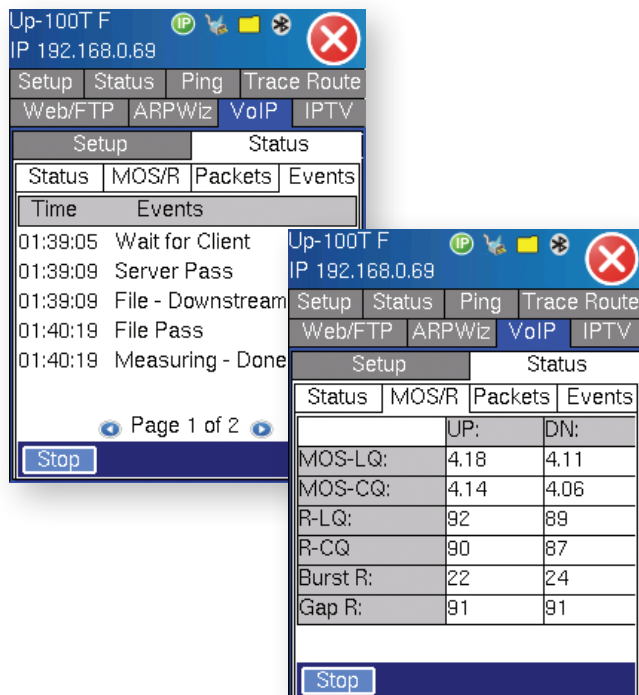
Up-100T F
IP 192.168.0.69

Setup Status Ping Trace Route
Web/FTP ARPWiz VoIP IPTV
Setup Status
Status MOS/R Packets Events

| Time | Events |
|---|---|
| 01:39:05 | Wait for Client |
| 01:39:09 | Server Pass |
| 01:39:09 | File - Downstream |
| 01:40:19 | File Pass |
| 01:40:19 | Measuring - Done |

Page 1 of 2

Stop

Up-100T F
IP 192.168.0.69

Setup Status Ping Trace Route
Web/FTP ARPWiz VoIP IPTV
Setup Status
Status MOS/R Packets Events

| | UP: | DN: |
|---|---|---|
| MOS-LQ: | 4.18 | 4.11 |
| MOS-CQ: | 4.14 | 4.06 |
| R-LQ: | 92 | 89 |
| R-CQ | 90 | 87 |
| Burst R: | 22 | 24 |
| Gap R: | 91 | 91 |

Stop